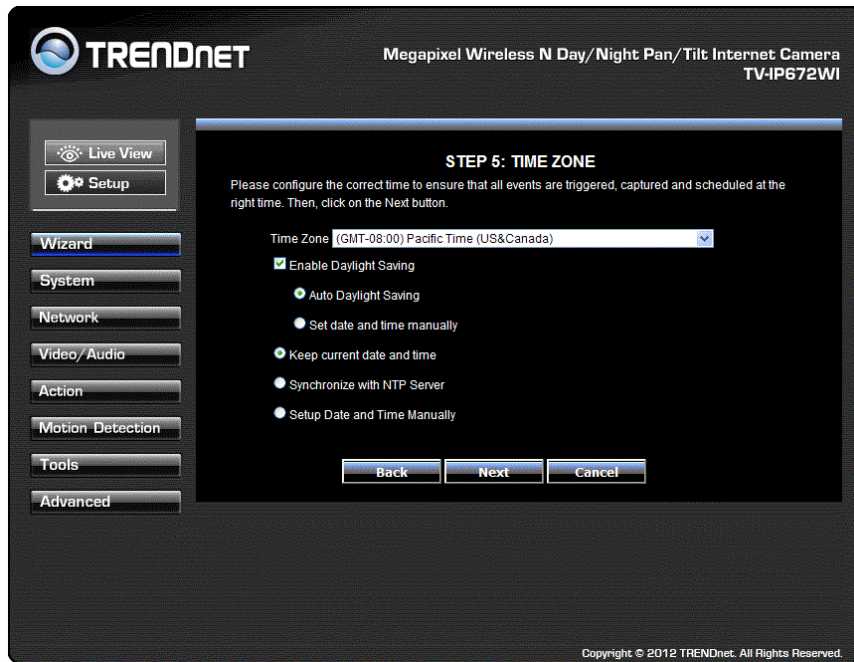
TRENDnET

Megapixel Wireless N Day/Night Pan/Tilt Internet Camera
TV-IP672WI

Live View
Setup

Wizard
System
Network
Video/Audio
Action
Motion Detection
Tools
Advanced

STEP 5: TIME ZONE

Please configure the correct time to ensure that all events are triggered, captured and scheduled at the right time. Then, click on the Next button.

Time Zone (GMT-08:00) Pacific Time (US&Canada)

Enable Daylight Saving

Auto Daylight Saving

Set date and time manually

Keep current date and time

Synchronize with NTP Server

Setup Date and Time Manually

Back Next Cancel

Copyright © 2012 TRENDnet. All Rights Reserved.